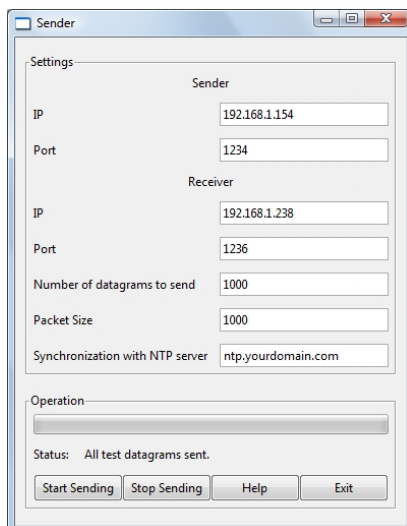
Sender

Settings

Sender

IP 192.168.1.154

Port 1234

Receiver

IP 192.168.1.238

Port 1236

Number of datagrams to send 1000

Packet Size 1000

Synchronization with NTP server ntp.yourdomain.com

Operation

Status: All test datagrams sent.

Start Sending Stop Sending Help Exit